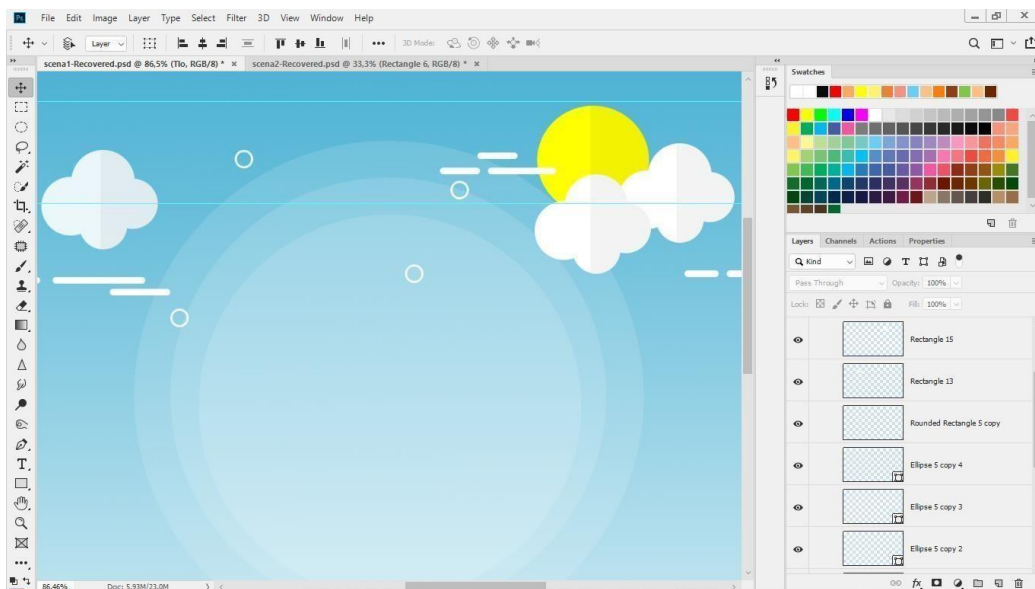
Ps File Edit Image Layer Type Select Filter 3D View Window Help

Layer

3D Mode:

scena1-Recovered.psd @ 86,5% (Tlo, RGB/8) * × scena2-Recovered.psd @ 33,3% (Rectangle 6, RGB/8) * ×

Swatches

Layers Channels Actions Properties

Kind

Pass Through Opacity: 100%

Lock: Fill: 100%

Rectangle 15

Rectangle 13

Rounded Rectangle 5 copy

Ellipse 5 copy 4

Ellipse 5 copy 3

Ellipse 5 copy 2

86,46% Doc: 5,93M/23,0M

fx